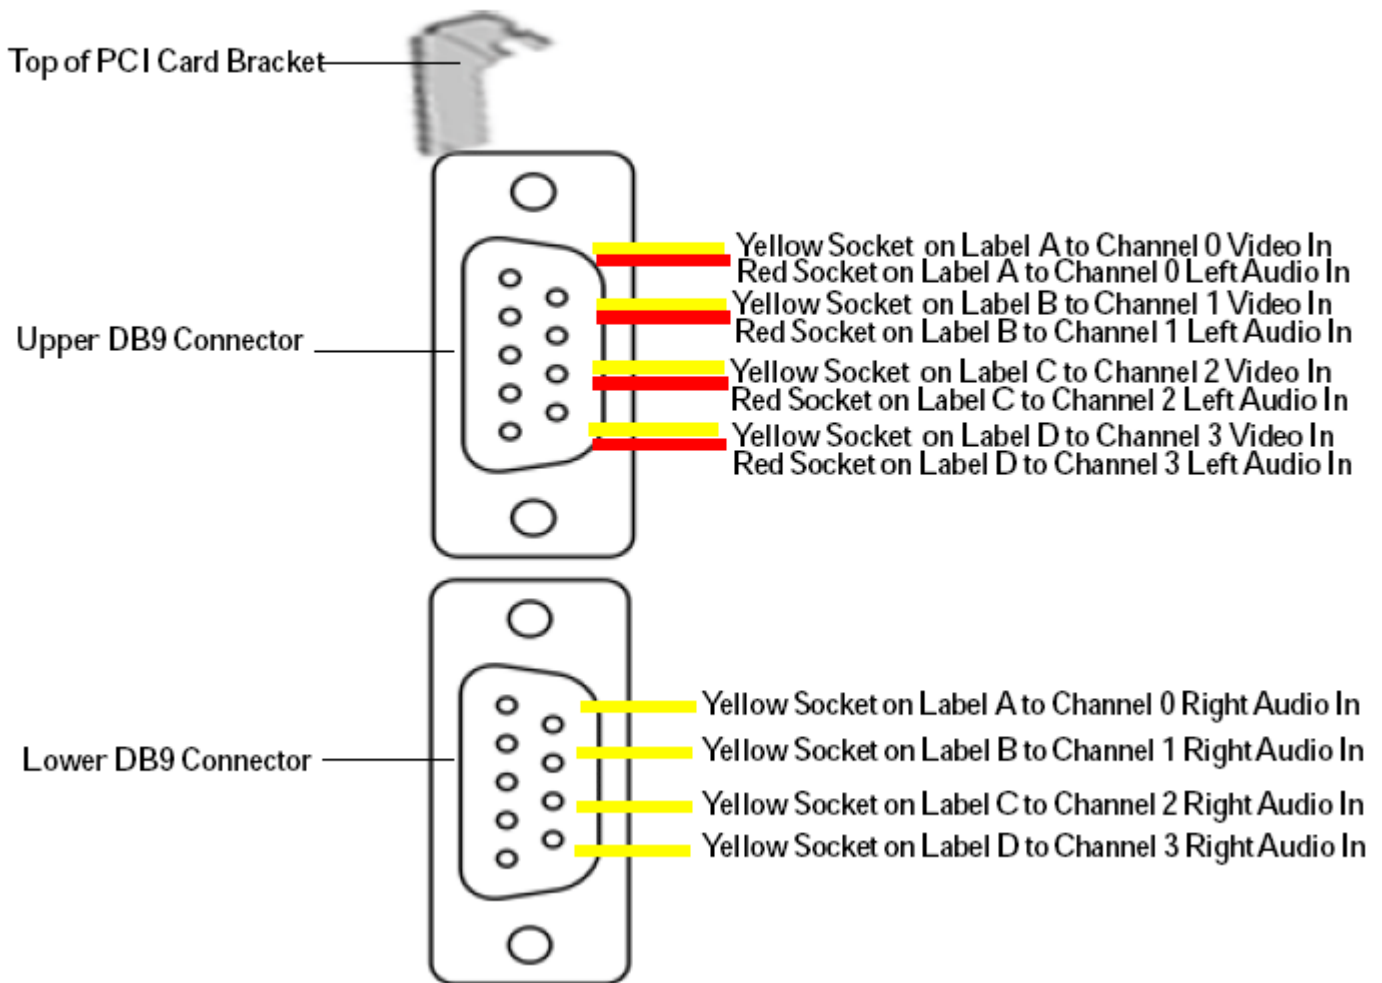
Top of PCI Card Bracket

Upper DB9 Connector

Yellow Socket on Label A to Channel 0 Video In
Red Socket on Label A to Channel 0 Left Audio In
Yellow Socket on Label B to Channel 1 Video In
Red Socket on Label B to Channel 1 Left Audio In
Yellow Socket on Label C to Channel 2 Video In
Red Socket on Label C to Channel 2 Left Audio In
Yellow Socket on Label D to Channel 3 Video In
Red Socket on Label D to Channel 3 Left Audio In

Lower DB9 Connector

Yellow Socket on Label A to Channel 0 Right Audio In
Yellow Socket on Label B to Channel 1 Right Audio In
Yellow Socket on Label C to Channel 2 Right Audio In
Yellow Socket on Label D to Channel 3 Right Audio In